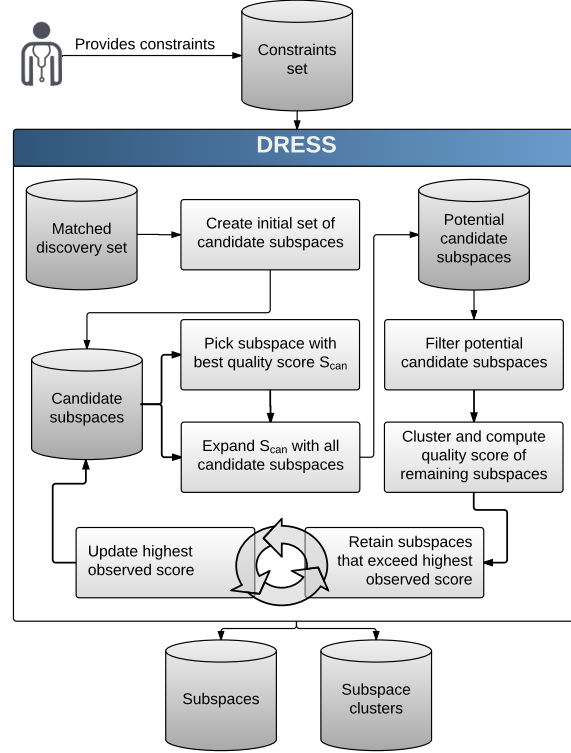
Provides constraints

Constraints set

DRESS

Matched discovery set

Create initial set of candidate subspaces

Potential candidate subspaces

Candidate subspaces

Pick subspace with best quality score $S_{can}$

Filter potential candidate subspaces

Expand $S_{can}$ with all candidate subspaces

Cluster and compute quality score of remaining subspaces

Update highest observed score

Retain subspaces that exceed highest observed score

Subspaces

Subspace clusters